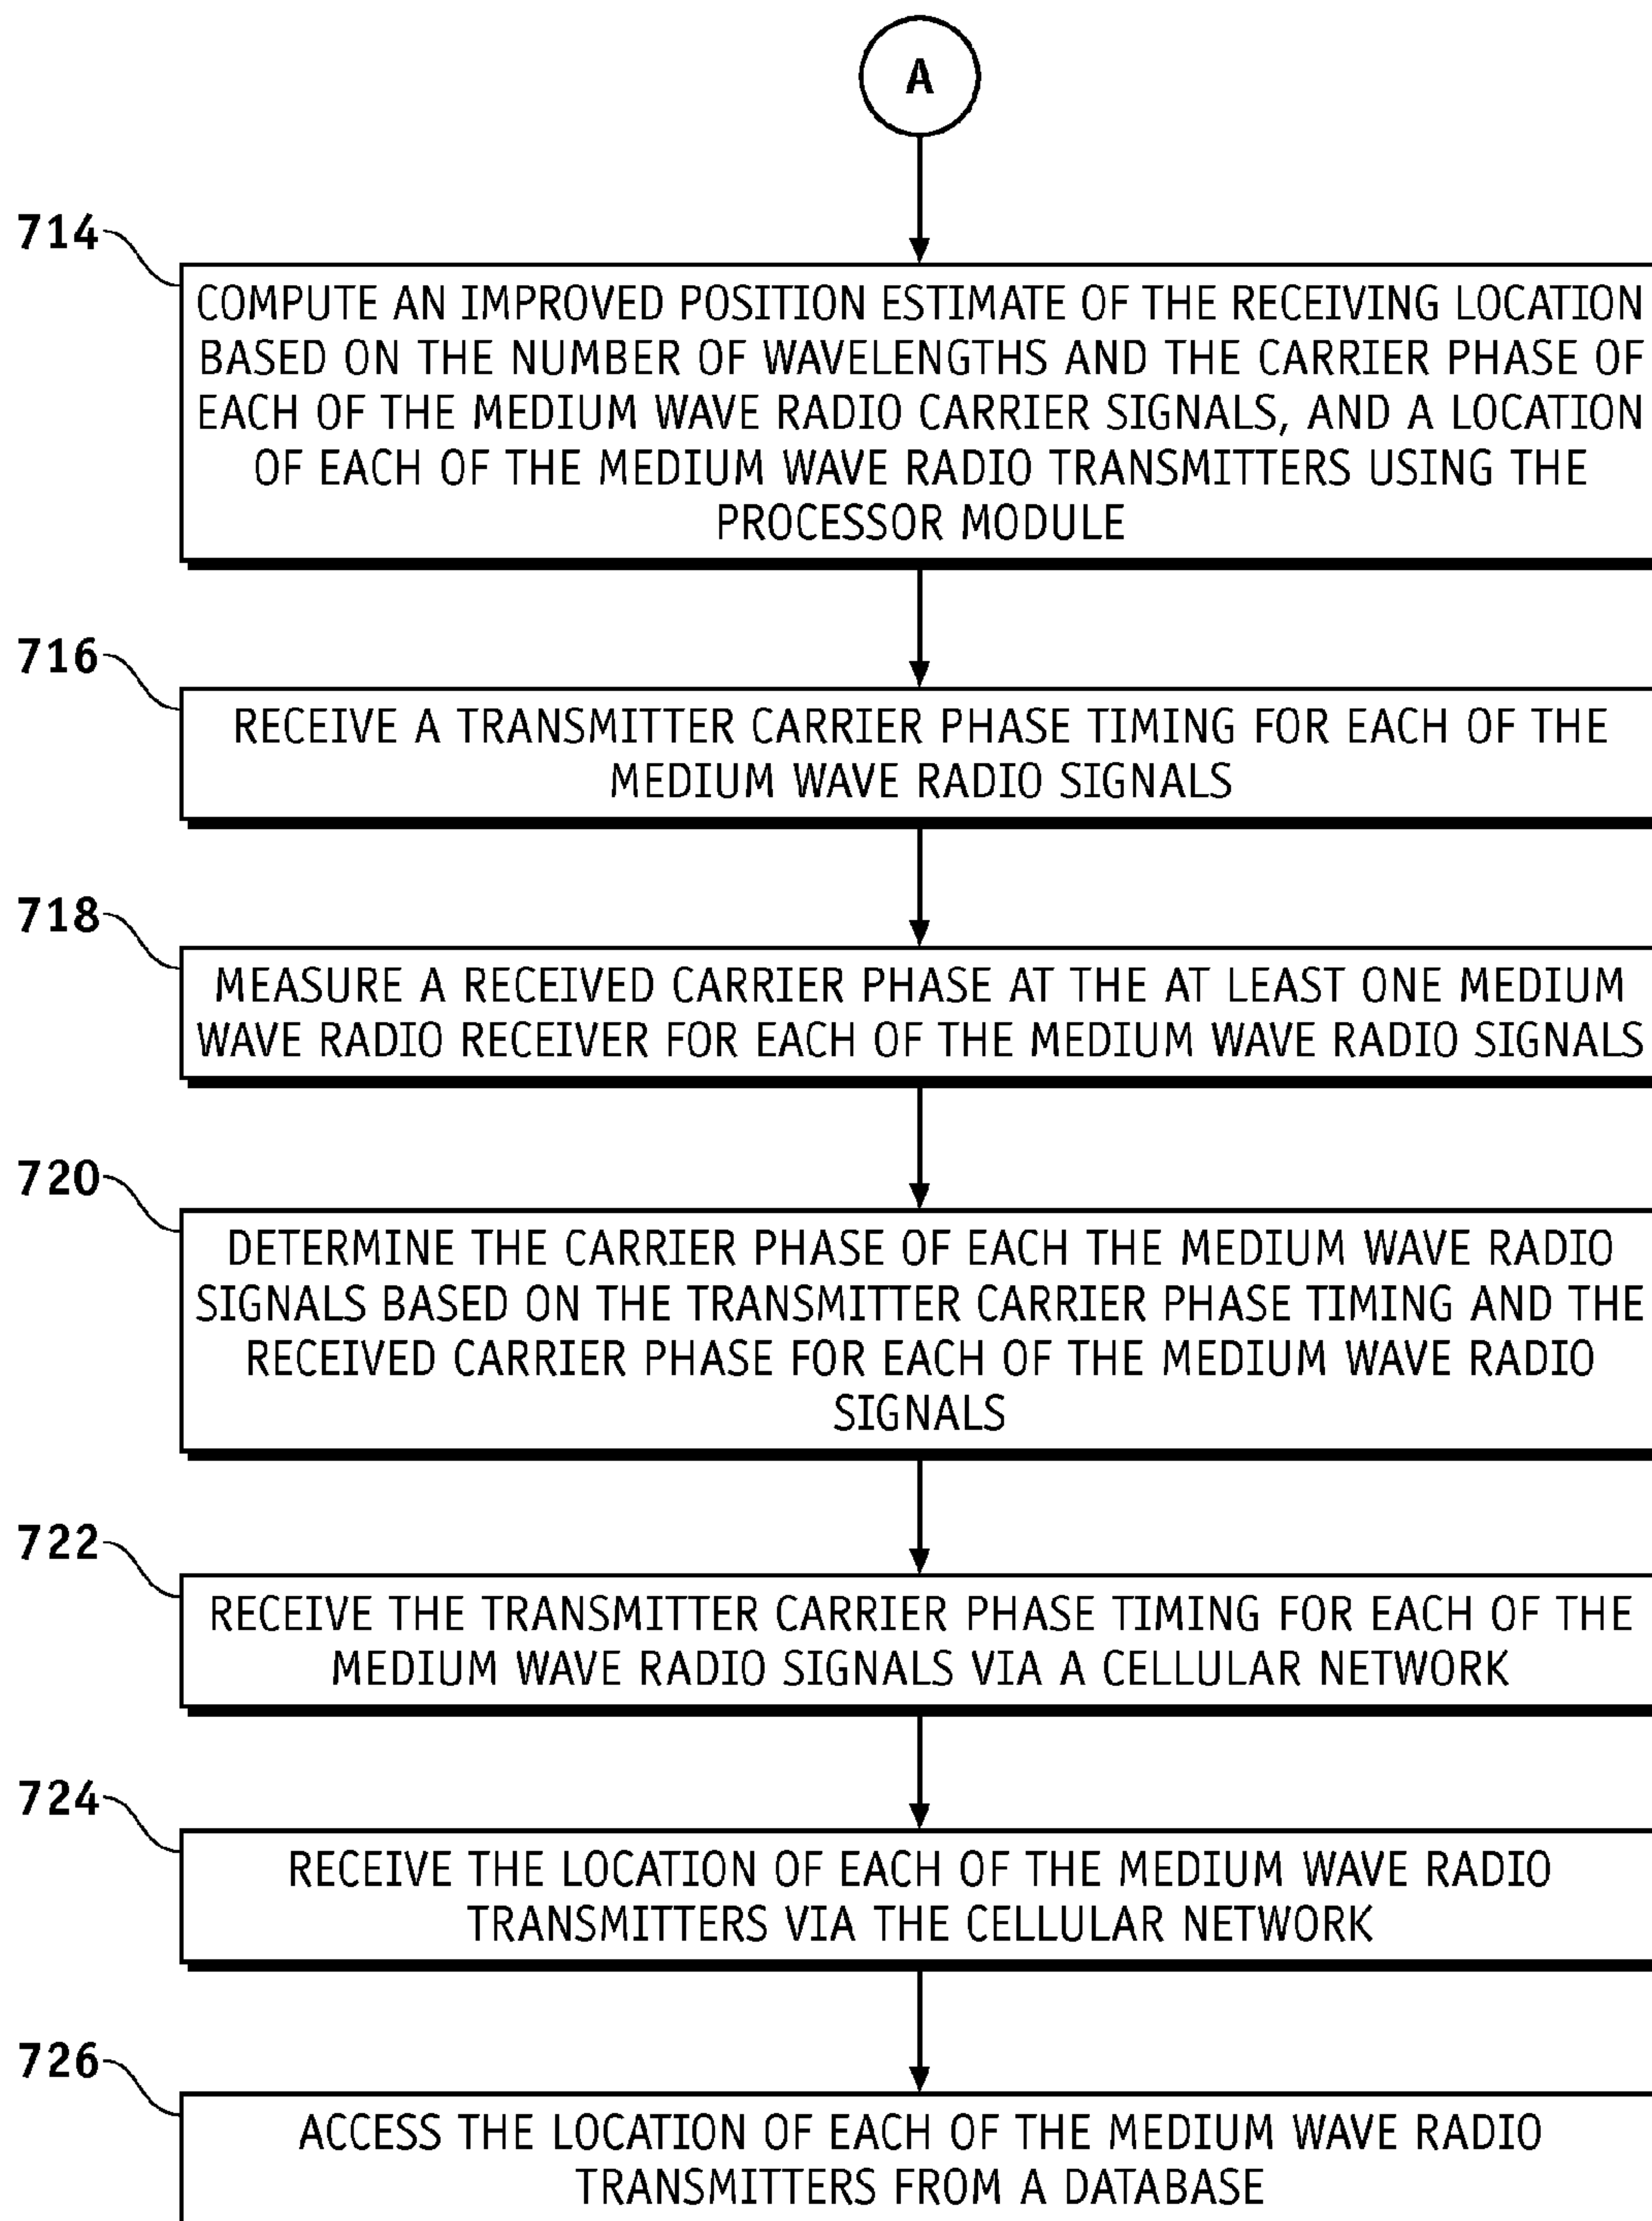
A

714

COMPUTE AN IMPROVED POSITION ESTIMATE OF THE RECEIVING LOCATION BASED ON THE NUMBER OF WAVELENGTHS AND THE CARRIER PHASE OF EACH OF THE MEDIUM WAVE RADIO CARRIER SIGNALS, AND A LOCATION OF EACH OF THE MEDIUM WAVE RADIO TRANSMITTERS USING THE PROCESSOR MODULE

716

RECEIVE A TRANSMITTER CARRIER PHASE TIMING FOR EACH OF THE MEDIUM WAVE RADIO SIGNALS

718

MEASURE A RECEIVED CARRIER PHASE AT THE AT LEAST ONE MEDIUM WAVE RADIO RECEIVER FOR EACH OF THE MEDIUM WAVE RADIO SIGNALS

720

DETERMINE THE CARRIER PHASE OF EACH THE MEDIUM WAVE RADIO SIGNALS BASED ON THE TRANSMITTER CARRIER PHASE TIMING AND THE RECEIVED CARRIER PHASE FOR EACH OF THE MEDIUM WAVE RADIO SIGNALS

722

RECEIVE THE TRANSMITTER CARRIER PHASE TIMING FOR EACH OF THE MEDIUM WAVE RADIO SIGNALS VIA A CELLULAR NETWORK

724

RECEIVE THE LOCATION OF EACH OF THE MEDIUM WAVE RADIO TRANSMITTERS VIA THE CELLULAR NETWORK

726

ACCESS THE LOCATION OF EACH OF THE MEDIUM WAVE RADIO TRANSMITTERS FROM A DATABASE